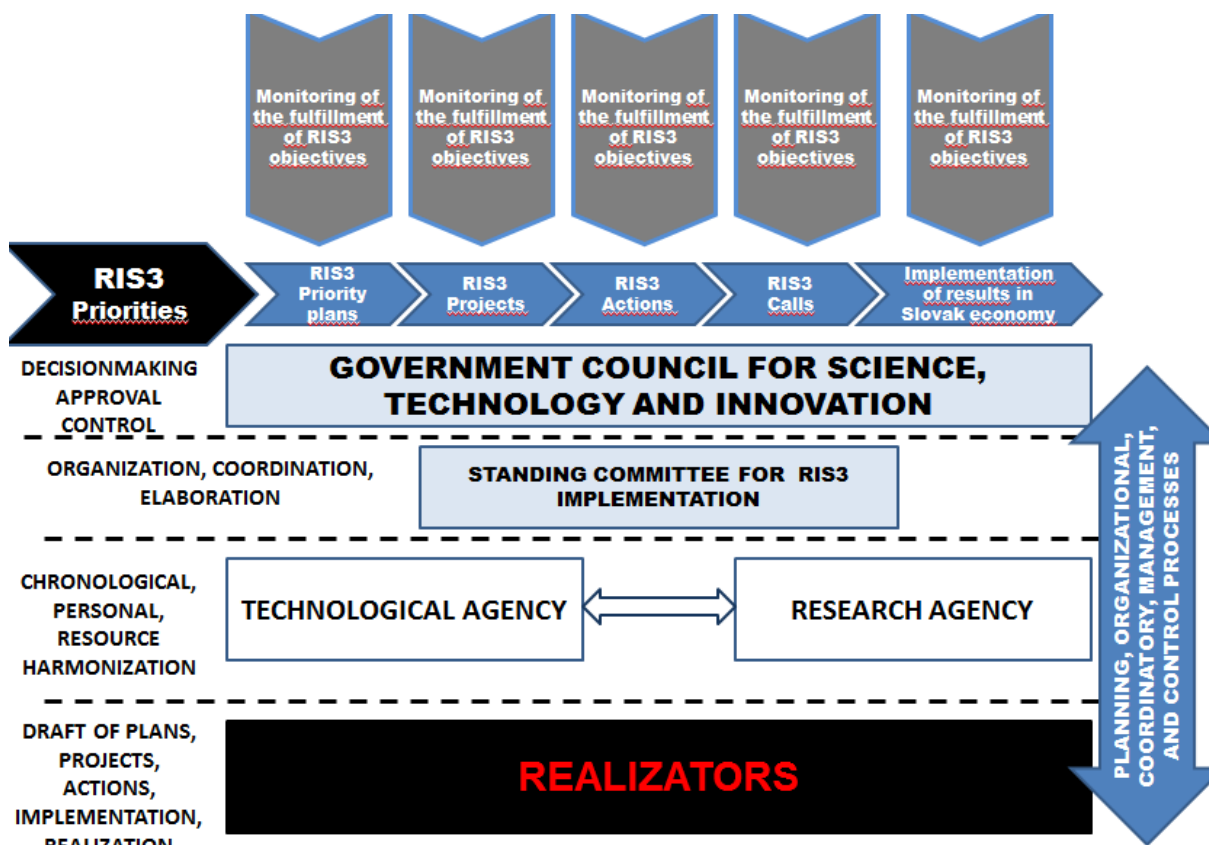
Monitoring of the fulfillment of RIS3 objectives

Monitoring of the fulfillment of RIS3 objectives

Monitoring of the fulfillment of RIS3 objectives

Monitoring of the fulfillment of RIS3 objectives

Monitoring of the fulfillment of RIS3 objectives

RIS3 Priorities

RIS3 Priority plans

RIS3 Projects

RIS3 Actions

RIS3 Calls

Implementation of results in Slovak economy

DECISIONMAKING APPROVAL CONTROL

GOVERNMENT COUNCIL FOR SCIENCE, TECHNOLOGY AND INNOVATION

ORGANIZATION, COORDINATION, ELABORATION

STANDING COMMITTEE FOR RIS3 IMPLEMENTATION

CHRONOLOGICAL, PERSONAL, RESOURCE HARMONIZATION

TECHNOLOGICAL AGENCY

RESEARCH AGENCY

DRAFT OF PLANS, PROJECTS, ACTIONS, IMPLEMENTATION, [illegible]

REALIZATORS

PLANNING, ORGANIZATIONAL, COORDINATORY, MANAGEMENT, AND CONTROL PROCESSES